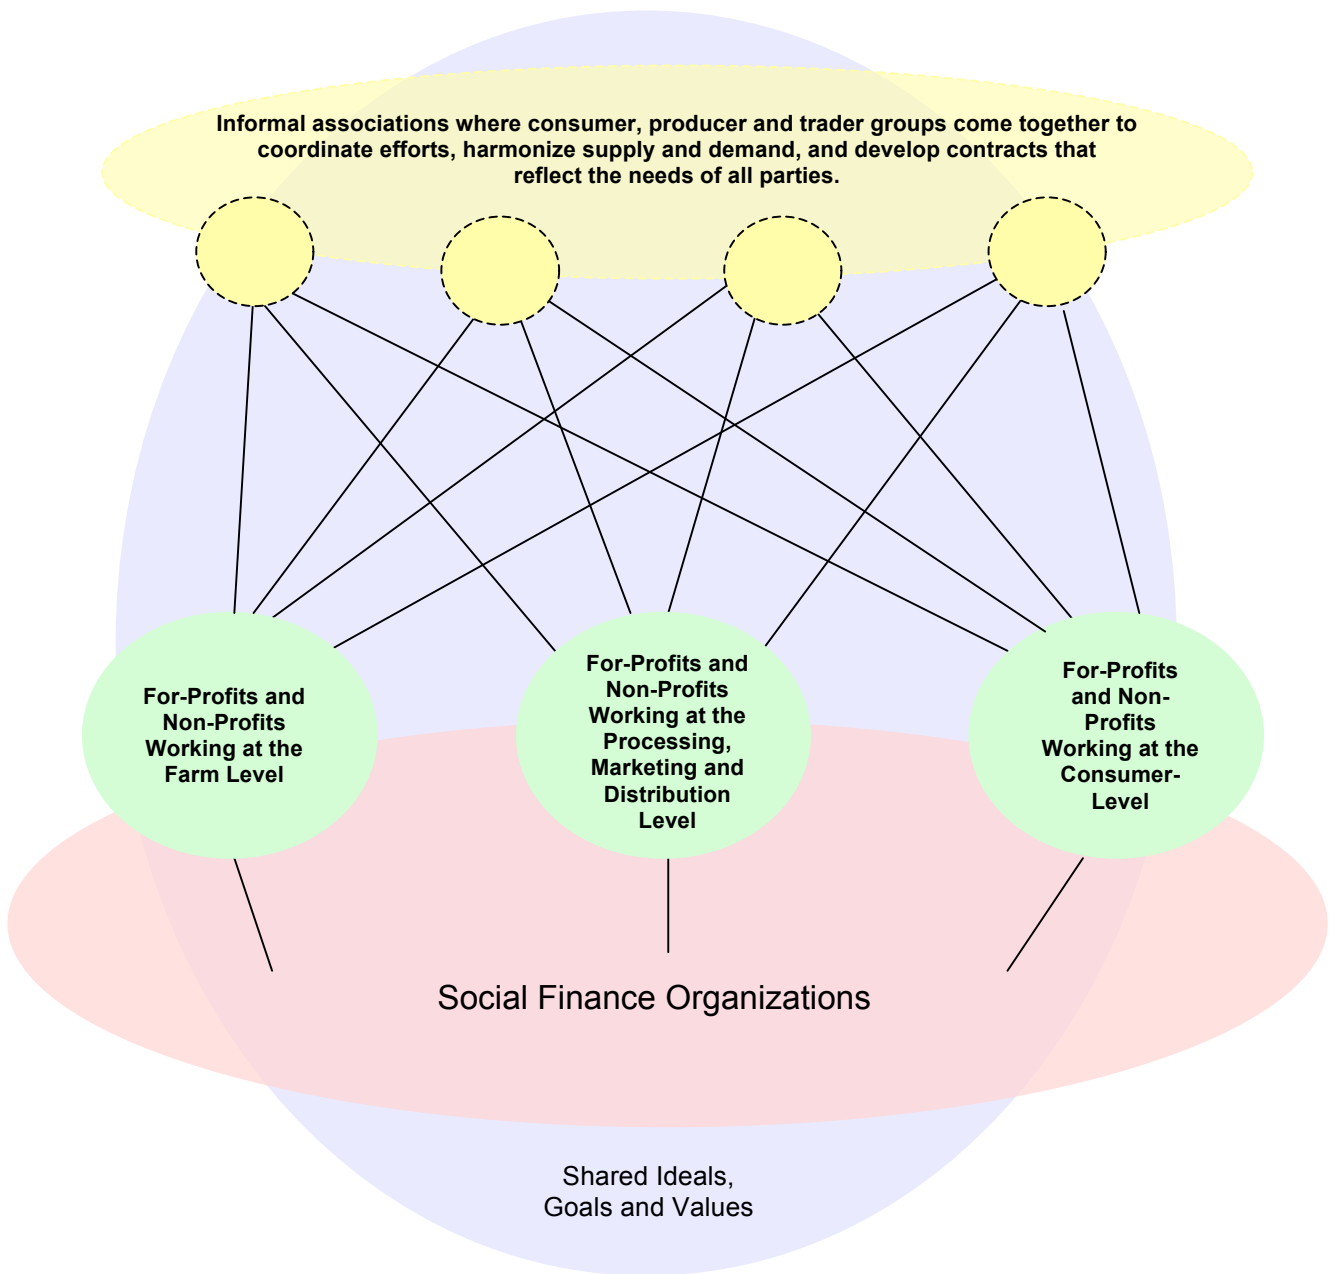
Informal associations where consumer, producer and trader groups come together to coordinate efforts, harmonize supply and demand, and develop contracts that reflect the needs of all parties.

For-Profits and Non-Profits Working at the Farm Level

For-Profits and Non-Profits Working at the Processing, Marketing and Distribution Level

For-Profits and Non-Profits Working at the Consumer-Level

Social Finance Organizations

Shared Ideals, Goals and Values